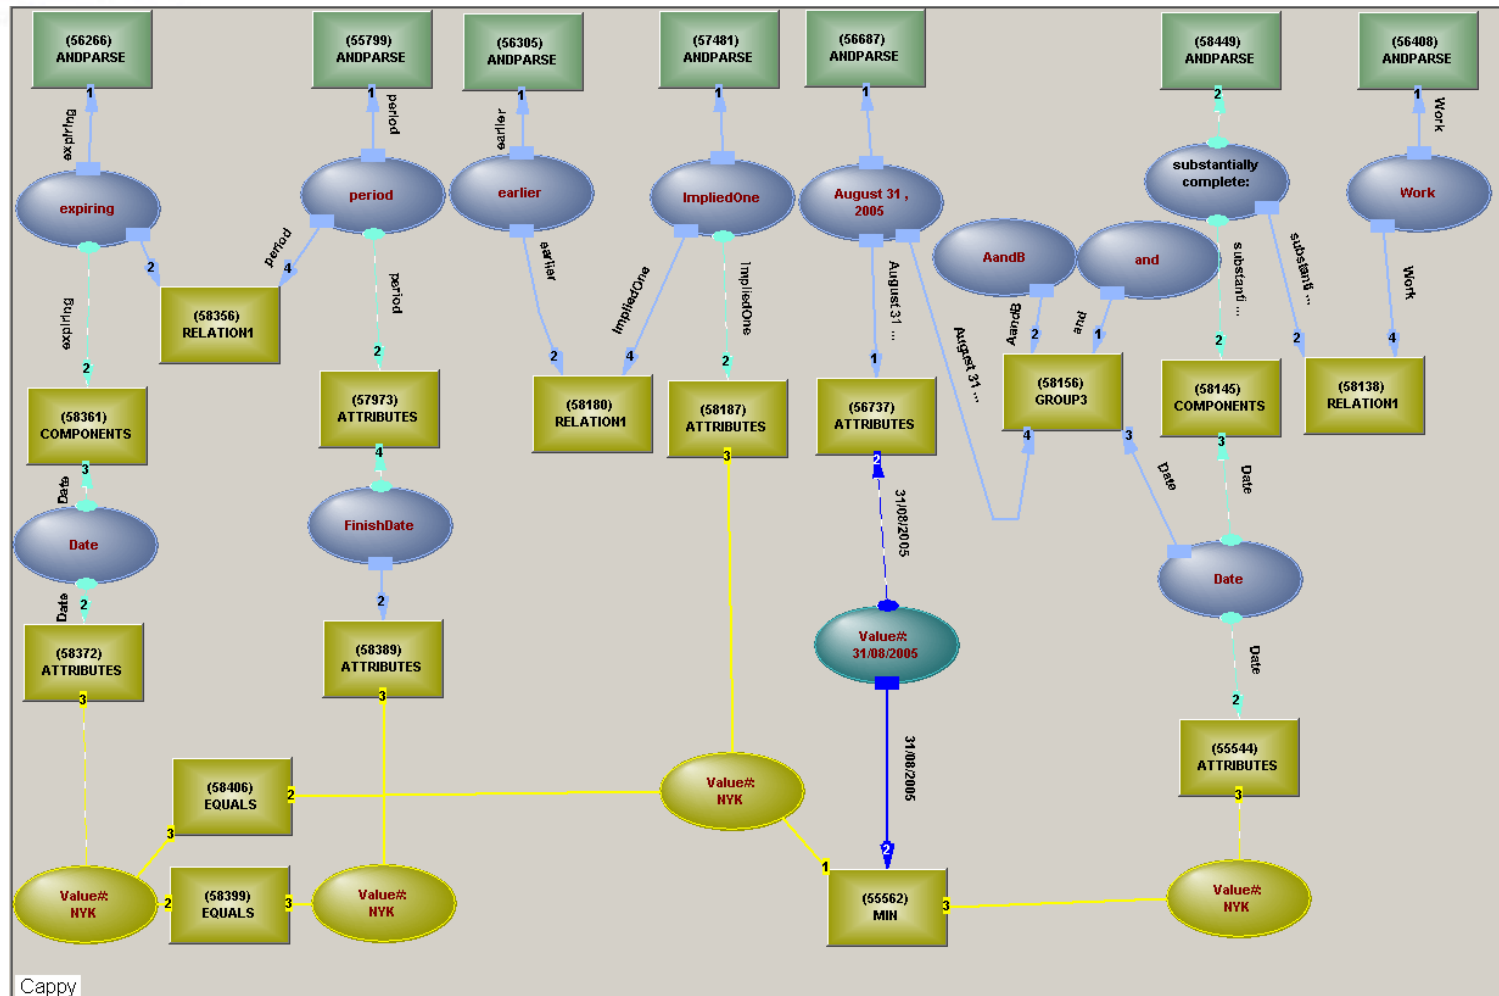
(56266)
ANDPARSE

(55799)
ANDPARSE

(56305)
ANDPARSE

(57481)
ANDPARSE

(56687)
ANDPARSE

(58449)
ANDPARSE

(56408)
ANDPARSE

1
expiring

1
period

1
earlier

1

1

2

1
Work

substantially complete:

expiring

period

earlier

ImpliedOne

August 31 , 2005

Work

AandB

and

2
period
4

(58356)
RELATION1

expiring

period

earlier

ImpliedOne

ImpliedOne

August 31 ...

August 31 ...

AandB

and

substanti ...

substanti ...

Work

2

2

2
4

2

1

2
1

2

2

4

(58361)
COMPONENTS

(57973)
ATTRIBUTES

(58180)
RELATION1

(58187)
ATTRIBUTES

(56737)
ATTRIBUTES

(58156)
GROUP3

(58145)
COMPONENTS

(58138)
RELATION1

3
Date

4

3

2

4

3

3

Date

Date

Date

FinishDate

31/08/2005

Date

2

2

Value#:
31/08/2005

Date

2

(58372)
ATTRIBUTES

(58389)
ATTRIBUTES

31/08/2005

(55544)
ATTRIBUTES

3

3

3

(58406)
EQUALS

2

Value#:
NYK

3

2

1

Value#:
NYK

2

(58399)
EQUALS

3

Value#:
NYK

(55562)
MIN

3

Value#:
NYK

Cappy